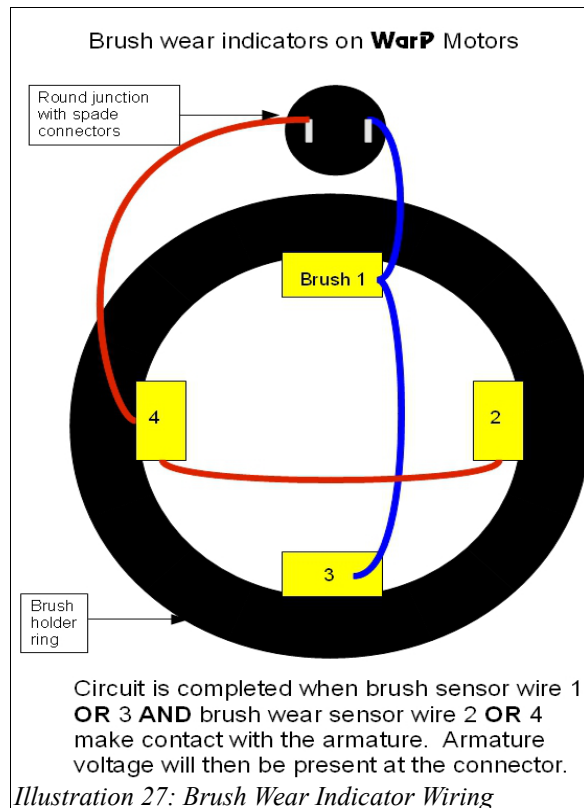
Brush wear indicators on WarP Motors

Round junction with spade connectors

Brush 1

4

2

3

Brush holder ring

Circuit is completed when brush sensor wire 1 **OR** 3 **AND** brush wear sensor wire 2 **OR** 4 make contact with the armature. Armature voltage will then be present at the connector.

*Illustration 27: Brush Wear Indicator Wiring*